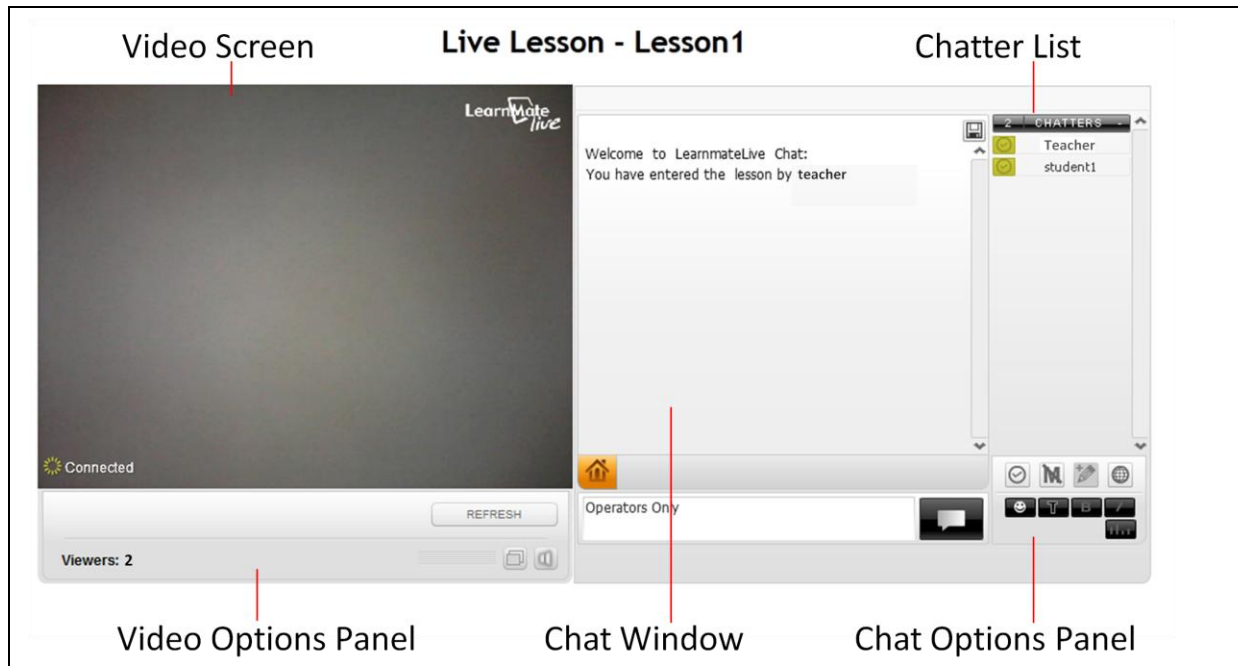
Video Screen

Live Lesson - Lesson1

Chatter List

LearnMate live

Welcome to LearnmateLive Chat:
You have entered the lesson by **teacher**

2 CHATTERS

Teacher

student1

Connected

REFRESH

Viewers: 2

Operators Only

M

B

Video Options Panel

Chat Window

Chat Options Panel